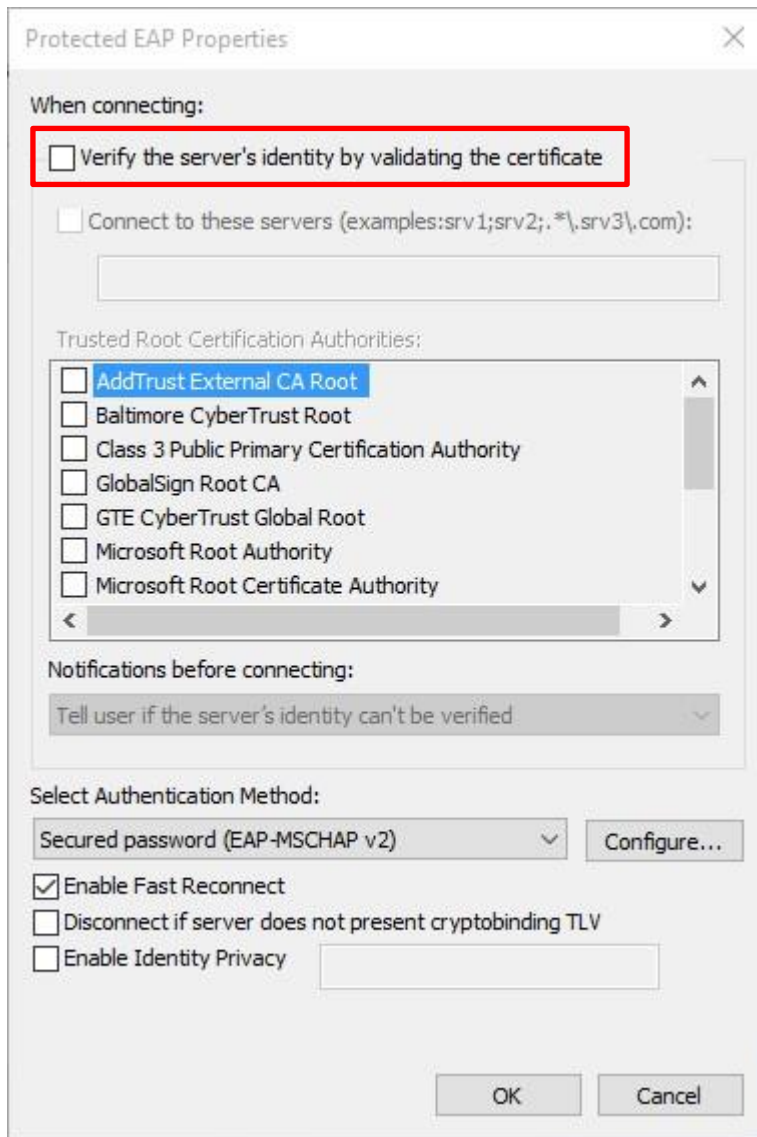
Protected EAP Properties

When connecting:

Verify the server's identity by validating the certificate

Connect to these servers (examples:srv1;srv2;.*\.srv3\.com):

Trusted Root Certification Authorities:

AddTrust External CA Root
Baltimore CyberTrust Root
Class 3 Public Primary Certification Authority
GlobalSign Root CA
GTE CyberTrust Global Root
Microsoft Root Authority
Microsoft Root Certificate Authority

Notifications before connecting:

Tell user if the server's identity can't be verified

Select Authentication Method:

Secured password (EAP-MSCHAP v2)

Configure...

Enable Fast Reconnect
Disconnect if server does not present cryptobinding TLV
Enable Identity Privacy

OK
Cancel